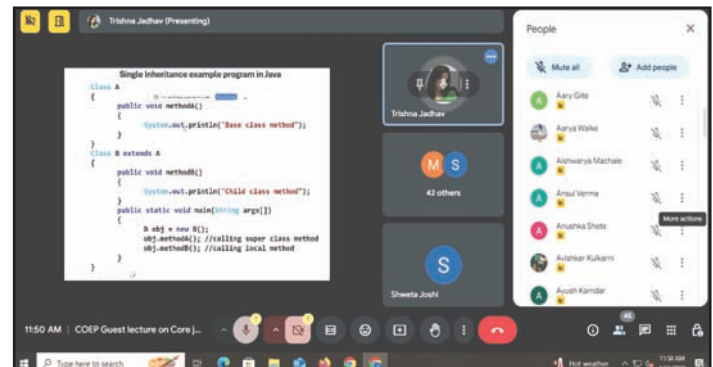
Trishna Jadhav (Presenting)

Single Inheritance example program in Java

Class A
{
public void methodA()
{
System.out.println("Base class method");
}
}
Class B extends A
{
public void methodB()
{
System.out.println("Child class method");
}
public static void main(String args[])
{
B obj = new B();
obj.methodA(); //calling super class method
obj.methodB(); //calling local method
}
}

Trishna Jadhav

M S
42 others

S
Shweta Joshi

People

Mute all
Add people

Aary Gite
Aarya Walke
Aishwarya Machale
Ansul Verma
Anushka Shete
More actions
Avishkar Kulkarni
Ayush Kamdar

11:50 AM | COEP Guest lecture on Core j...

45

Type here to search
Hot weather
11:50 AM